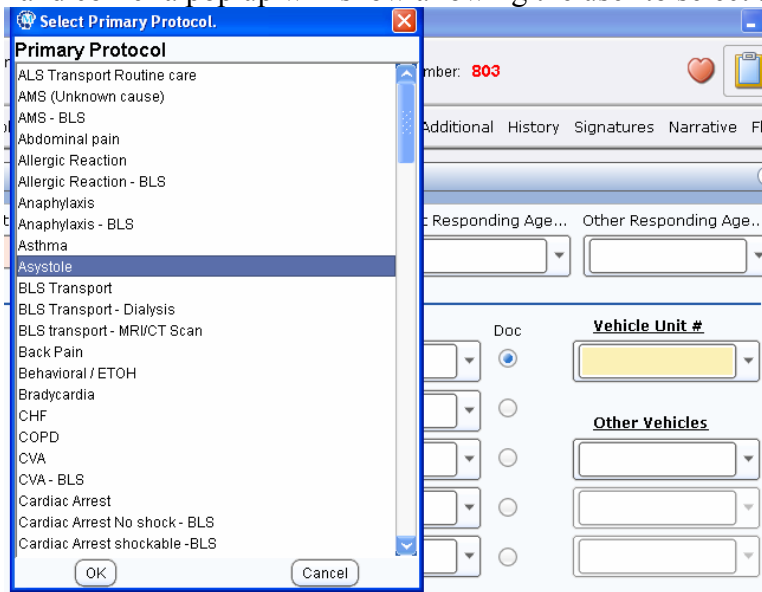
Select Primary Protocol.

Primary Protocol

ALS Transport Routine care
AMS (Unknown cause)
AMS - BLS
Abdominal pain
Allergic Reaction
Allergic Reaction - BLS
Anaphylaxis
Anaphylaxis - BLS
Asthma
Asystole
BLS Transport
BLS Transport - Dialysis
BLS transport - MRI/CT Scan
Back Pain
Behavioral / ETOH
Bradycardia
CHF
COPD
CVA
CVA - BLS
Cardiac Arrest
Cardiac Arrest No shock - BLS
Cardiac Arrest shockable -BLS

OK
Cancel

mber: 803

Additional History Signatures Narrative F

t Responding Age... Other Responding Age...

Doc

Vehicle Unit #

Other Vehicles